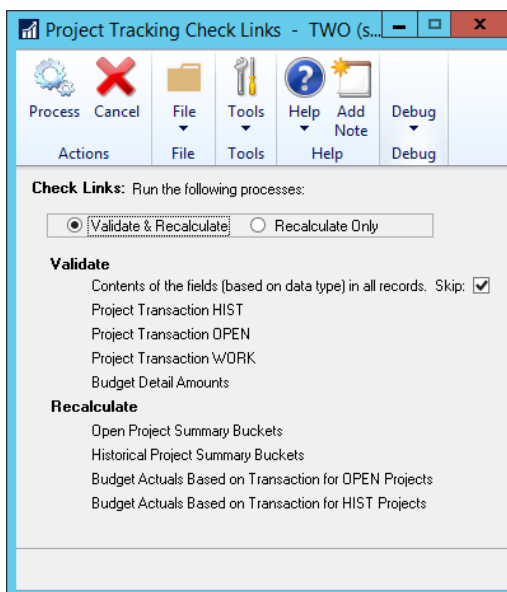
Project Tracking Check Links - TWO (s...

Process Cancel
Actions

File
File

Tools
Tools

Help Add Note
Help

Debug
Debug

Check Links: Run the following processes:

Validate & Recalculate Recalculate Only

Validate
Contents of the fields (based on data type) in all records. Skip:
Project Transaction HIST
Project Transaction OPEN
Project Transaction WORK
Budget Detail Amounts

Recalculate
Open Project Summary Buckets
Historical Project Summary Buckets
Budget Actuals Based on Transaction for OPEN Projects
Budget Actuals Based on Transaction for HIST Projects